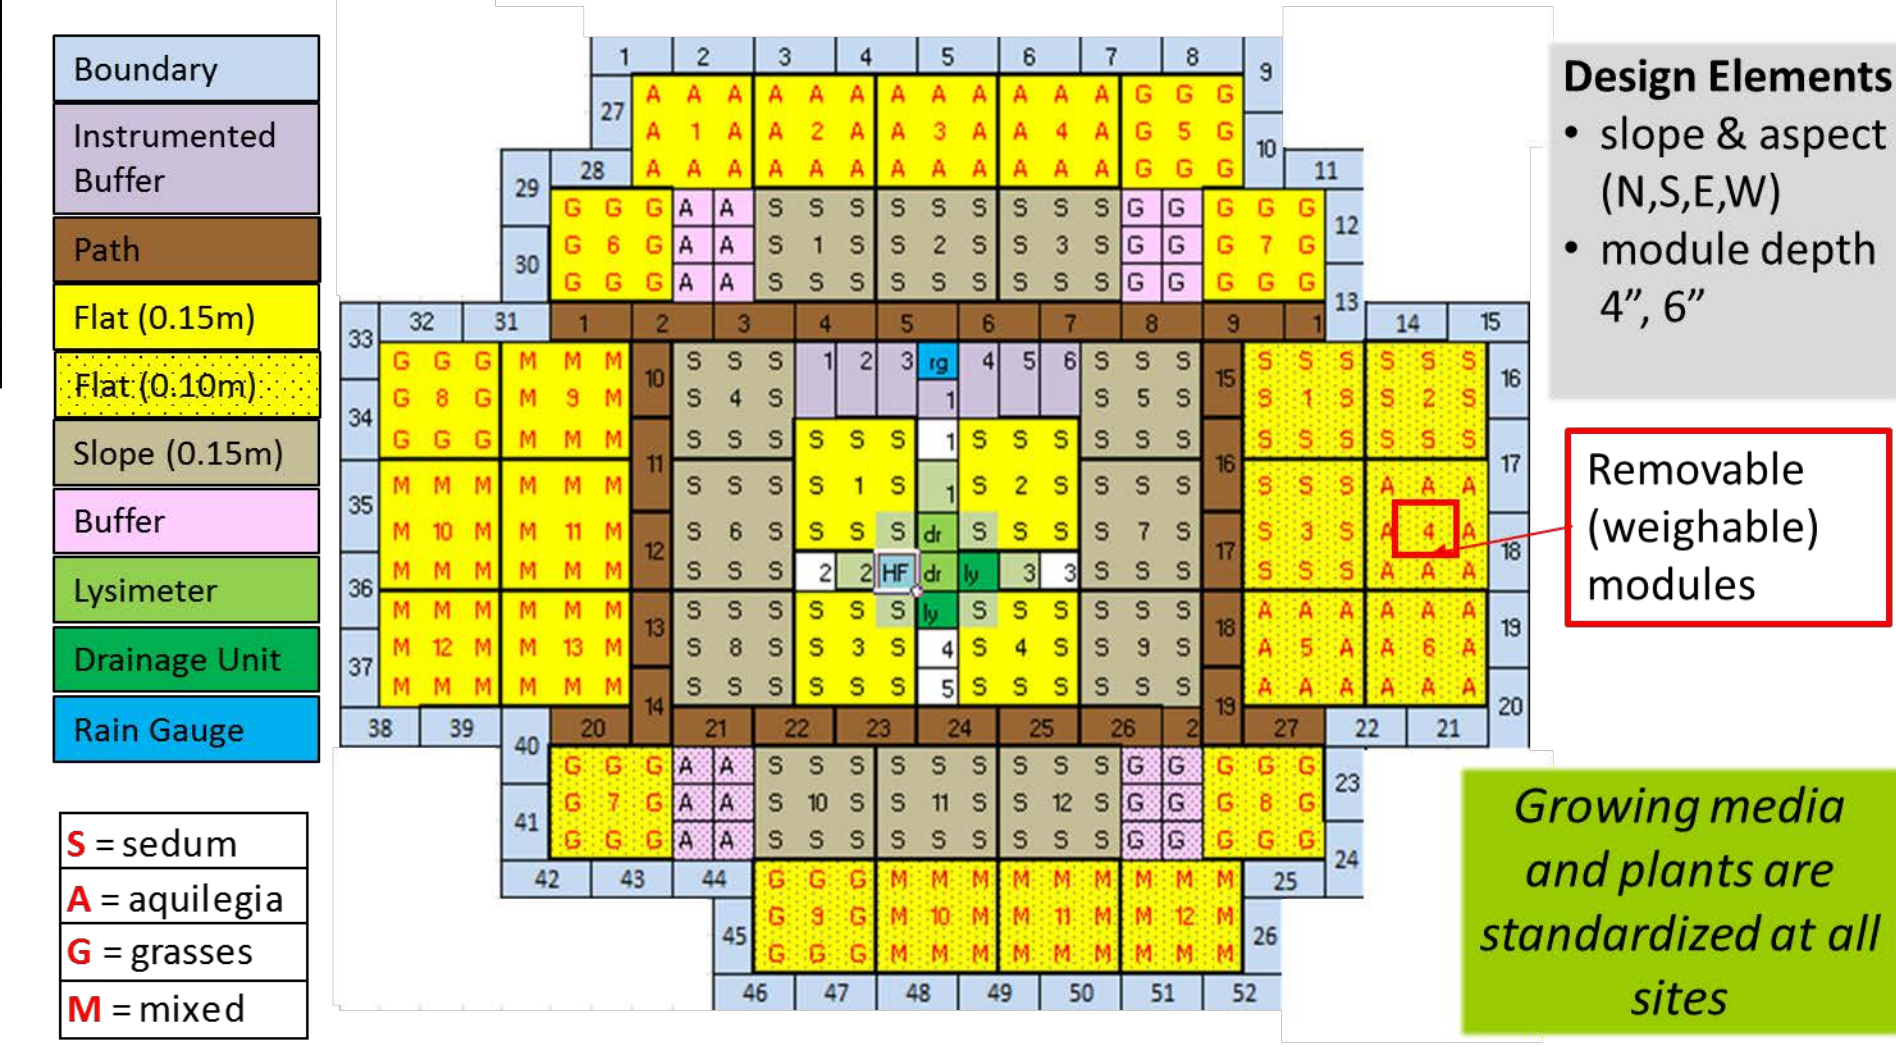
Boundary
Instrumented Buffer
Path
Flat (0.15m)
Flat (0.10m)
Slope (0.15m)
Buffer
Lysimeter
Drainage Unit
Rain Gauge

S = sedum
A = aquilegia
G = grasses
M = mixed

Design Elements
• slope & aspect (N,S,E,W)
• module depth 4", 6"

Removable (weighable) modules

Growing media and plants are standardized at all sites

1 2 3 4 5 6 7 8 9
27 A A A A A A A A A A A A G G G 10
A 1 A A 2 A A 3 A A 4 A G 5 G
A A A A A A A A A A A A G G G
29 28 G G G A A S S S S S S S S S G G G G G 11
30 G 6 G A A S 1 S S 2 S S 3 S G G G 7 G 12
G G G A A S S S S S S S S S G G G G G 13
33 32 31 1 2 3 4 5 6 7 8 9 1 14 15
G G G M M M 10 S S S 1 2 3 rg 4 5 6 S S S 15 S S S S S S 16
34 G 8 G M 9 M S 4 S 1 S 5 S S 1 S S 2 S
G G G M M M S S S S S S 1 S S S S S S S S S S S S
35 M M M M M M 11 S S S S 1 S 1 S 2 S S S S 16 S S S A A A 17
M 10 M M 11 M S 6 S S S S dr S S S S 7 S S 3 S A 4 A 18
36 M M M M M M 12 S S S 2 2 HF dr ly 3 3 S S S 17 S S S A A A
M M M M M M 13 S S S S S S ly S S S S S S 18 A A A A A A 19
37 M 12 M M 13 M S 8 S S 3 S 4 S 4 S S 9 S A 5 A A 6 A
M M M M M M 14 S S S S S S 5 S S S S S S 19 A A A A A A 20
38 39 40 20 21 22 23 24 25 26 2 27 22 21
G G G A A S S S S S S S S S G G G G G 23
41 G 7 G A A S 10 S S 11 S S 12 S G G G 8 G
G G G A A S S S S S S S S S G G G G G 24
42 43 44 G G G M M M M M M M M M 25
45 G 9 G M 10 M M 11 M M 12 M 26
G G G M M M M M M M M M
46 47 48 49 50 51 52